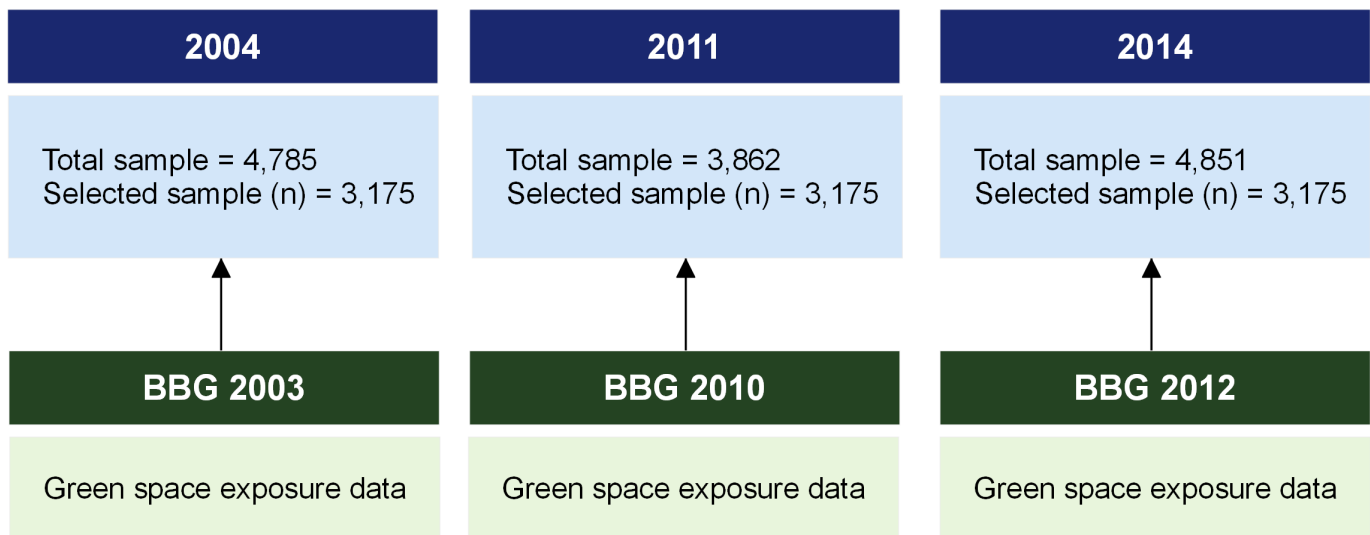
2004

Total sample = 4,785
Selected sample (n) = 3,175

BBG 2003

Green space exposure data

2011

Total sample = 3,862
Selected sample (n) = 3,175

BBG 2010

Green space exposure data

2014

Total sample = 4,851
Selected sample (n) = 3,175

BBG 2012

Green space exposure data